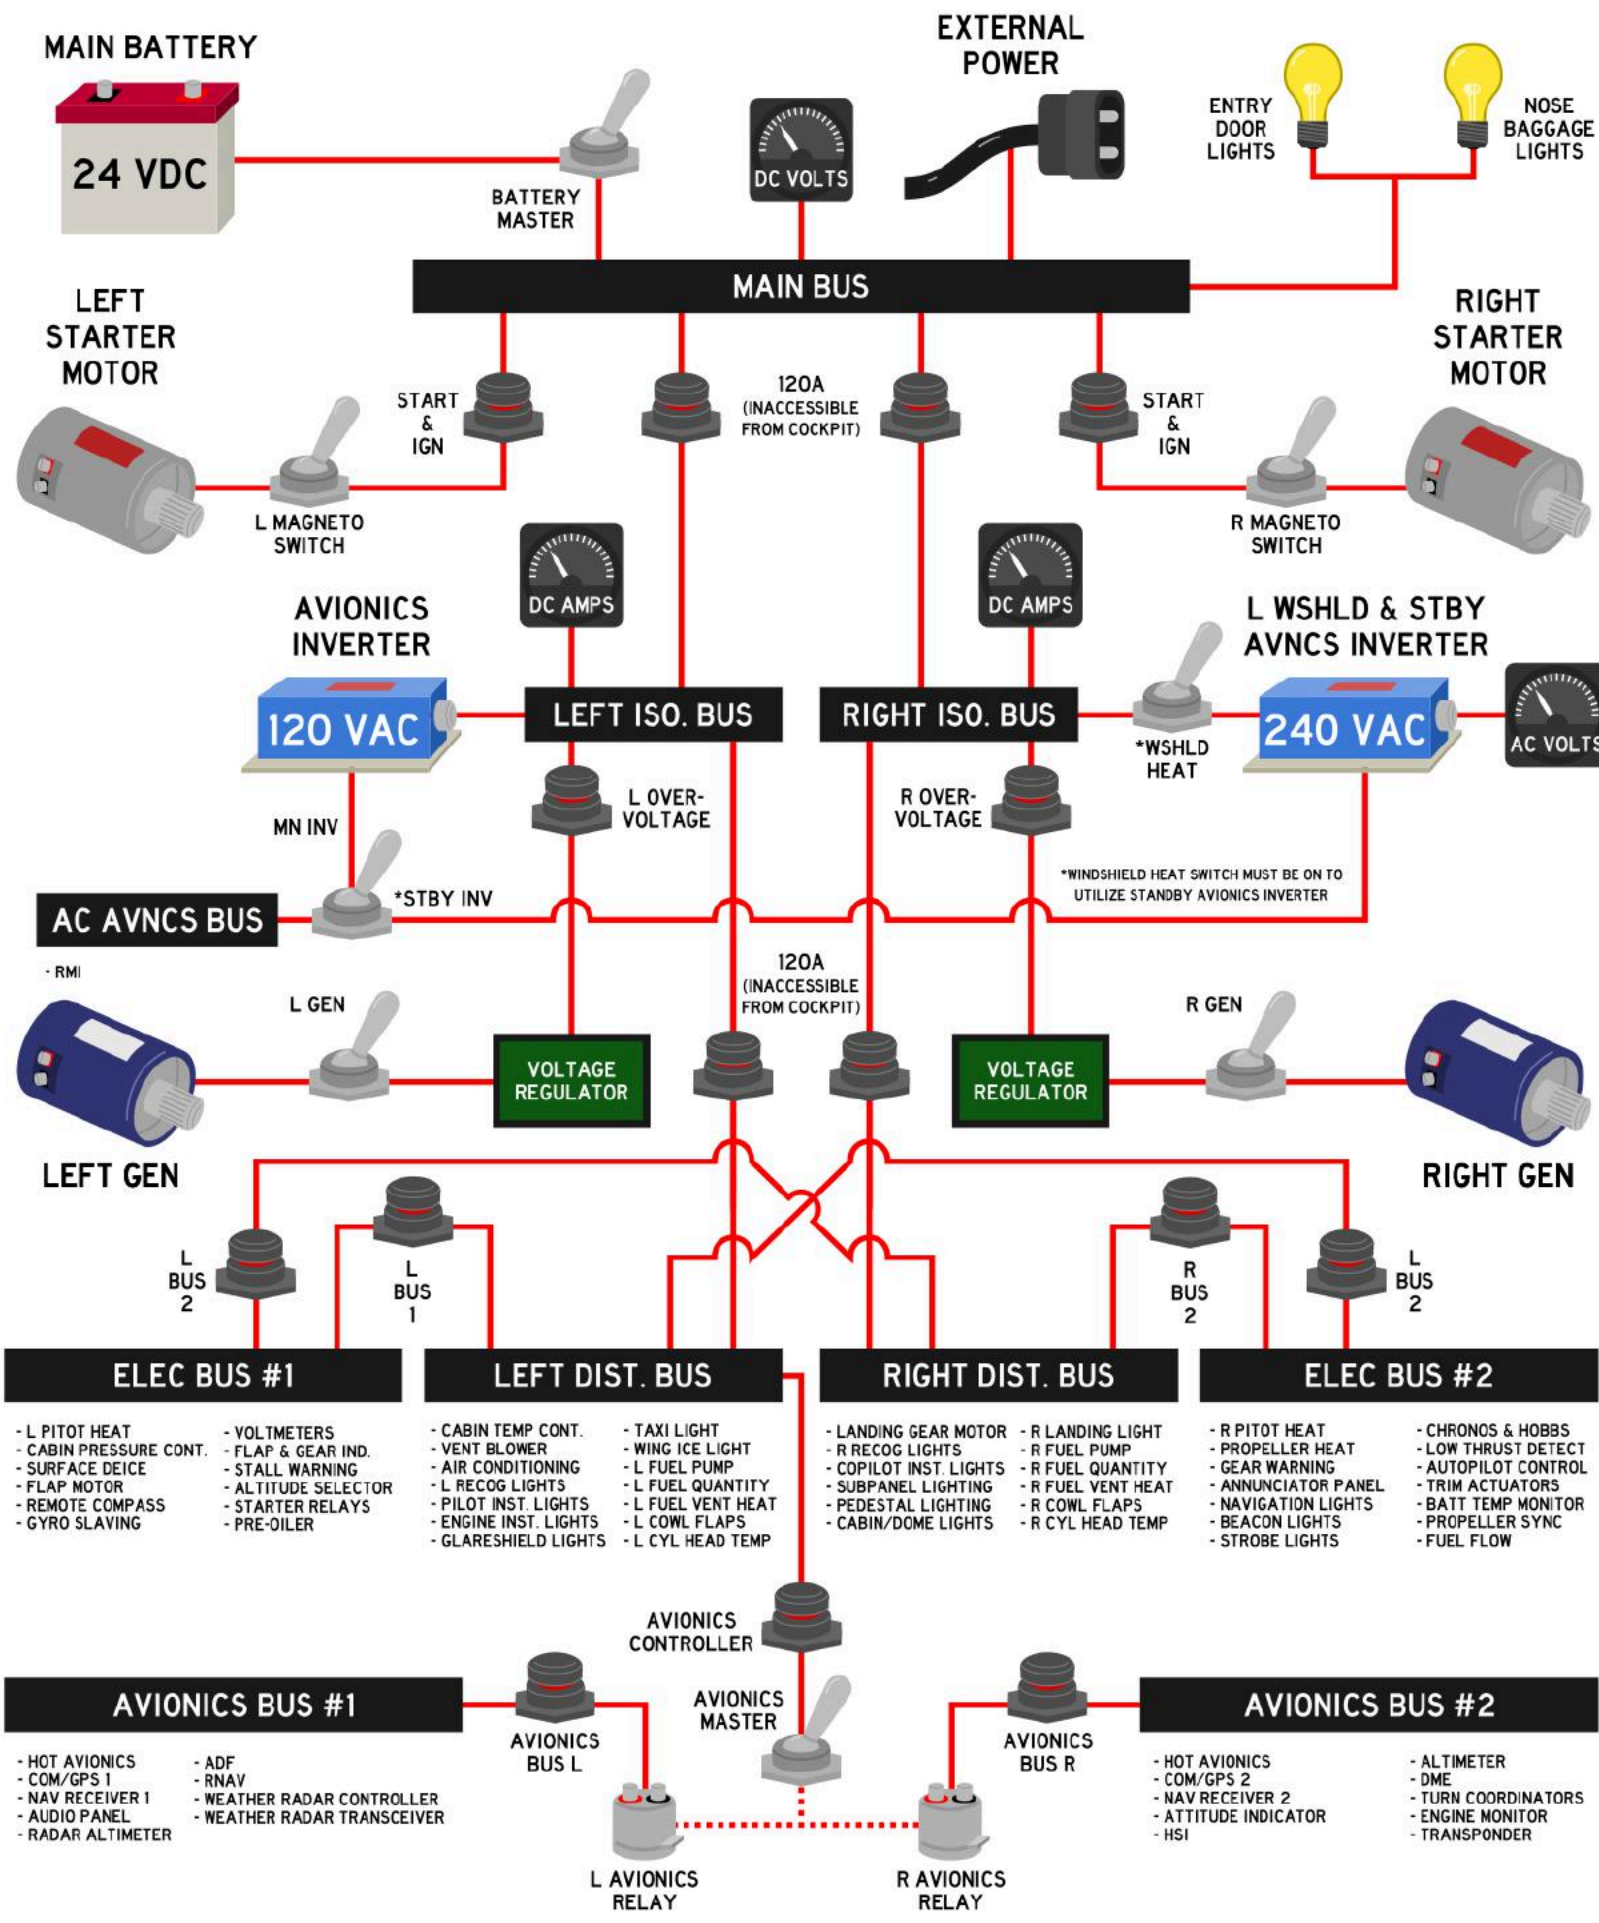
MAIN BATTERY

24 VDC

BATTERY MASTER

DC VOLTS

EXTERNAL POWER

ENTRY DOOR LIGHTS

NOSE BAGGAGE LIGHTS

MAIN BUS

LEFT STARTER MOTOR

START & IGN

120A (INACCESSIBLE FROM COCKPIT)

START & IGN

RIGHT STARTER MOTOR

L MAGNETO SWITCH

R MAGNETO SWITCH

DC AMPS

DC AMPS

AVIONICS INVERTER

L WSHLD & STBY AVNCS INVERTER

120 VAC

LEFT ISO. BUS

RIGHT ISO. BUS

240 VAC

AC VOLTS

*WSHLD HEAT

MN INV

L OVER-VOLTAGE

R OVER-VOLTAGE

*WINDSHIELD HEAT SWITCH MUST BE ON TO UTILIZE STANDBY AVIONICS INVERTER

AC AVNCS BUS

*STBY INV

- RMI

120A (INACCESSIBLE FROM COCKPIT)

L GEN

R GEN

VOLTAGE REGULATOR

VOLTAGE REGULATOR

LEFT GEN

RIGHT GEN

L BUS 2

L BUS 1

R BUS 2

L BUS 2

ELEC BUS #1

LEFT DIST. BUS

RIGHT DIST. BUS

ELEC BUS #2

- L PITOT HEAT
- CABIN PRESSURE CONT.
- SURFACE DEICE
- FLAP MOTOR
- REMOTE COMPASS
- GYRO SLAVING

- VOLTMETERS
- FLAP & GEAR IND.
- STALL WARNING
- ALTITUDE SELECTOR
- STARTER RELAYS
- PRE-OILER

- CABIN TEMP CONT.
- VENT BLOWER
- AIR CONDITIONING
- L RECOG LIGHTS
- PILOT INST. LIGHTS
- ENGINE INST. LIGHTS
- GLARESHIELD LIGHTS

- TAXI LIGHT
- WING ICE LIGHT
- L FUEL PUMP
- L FUEL QUANTITY
- L FUEL VENT HEAT
- L COWL FLAPS
- L CYL HEAD TEMP

- LANDING GEAR MOTOR
- R RECOG LIGHTS
- COPILOT INST. LIGHTS
- SUBPANEL LIGHTING
- PEDESTAL LIGHTING
- CABIN/DOME LIGHTS

- R LANDING LIGHT
- R FUEL PUMP
- R FUEL QUANTITY
- R FUEL VENT HEAT
- R COWL FLAPS
- R CYL HEAD TEMP

- R PITOT HEAT
- PROPELLER HEAT
- GEAR WARNING
- ANNUNCIATOR PANEL
- NAVIGATION LIGHTS
- BEACON LIGHTS
- STROBE LIGHTS

- CHRONOS & HOBBS
- LOW THRUST DETECT
- AUTOPILOT CONTROL
- TRIM ACTUATORS
- BATT TEMP MONITOR
- PROPELLER SYNC
- FUEL FLOW

AVIONICS CONTROLLER

AVIONICS BUS #1

AVIONICS MASTER

AVIONICS BUS #2

AVIONICS BUS L

AVIONICS BUS R

- HOT AVIONICS
- COM/GPS 1
- NAV RECEIVER 1
- AUDIO PANEL
- RADAR ALTIMETER

- ADF
- RNAV
- WEATHER RADAR CONTROLLER
- WEATHER RADAR TRANSCEIVER

- HOT AVIONICS
- COM/GPS 2
- NAV RECEIVER 2
- ATTITUDE INDICATOR
- HSI

- ALTIMETER
- DME
- TURN COORDINATORS
- ENGINE MONITOR
- TRANSPONDER

L AVIONICS RELAY

R AVIONICS RELAY